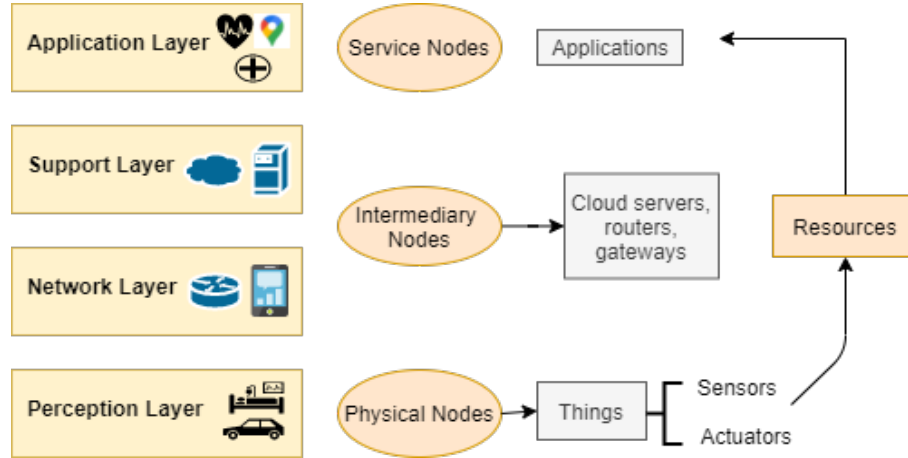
Application Layer

Support Layer

Network Layer

Perception Layer

Service Nodes

Applications

Intermediary Nodes

Cloud servers, routers, gateways

Resources

Physical Nodes

Things

Sensors

Actuators